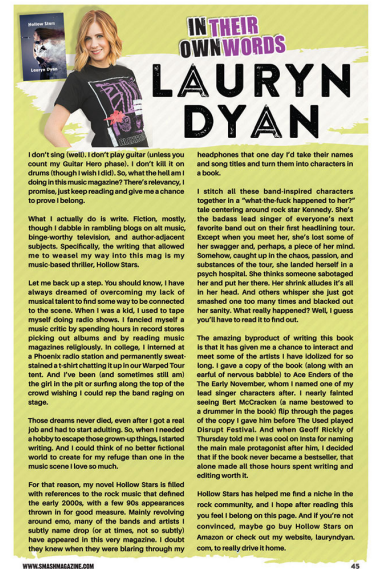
Hollow Stars

Lauryn Dyan

IN THEIR OWN WORDS

LAURYN DYAN

I don't sing (well). I don't play guitar (unless you count my Guitar Hero phase). I don't kill it on drums (though I wish I did). So, what the hell am I doing in this music magazine? There's relevancy, I promise, just keep reading and give me a chance to prove I belong.

What I actually do is write. Fiction, mostly, though I dabble in rambling blogs on alt music, binge-worthy television, and author-adjacent subjects. Specifically, the writing that allowed me to weasel my way into this mag is my music-based thriller, Hollow Stars.

Let me back up a step. You should know, I have always dreamed of overcoming my lack of musical talent to find some way to be connected to the scene. When I was a kid, I used to tape myself doing radio shows. I fancied myself a music critic by spending hours in record stores picking out albums and by reading music magazines religiously. In college, I interned at a Phoenix radio station and permanently sweat-stained a t-shirt chatting it up in our Warped Tour tent. And I've been (and sometimes still am) the girl in the pit or surfing along the top of the crowd wishing I could rep the band raging on stage.

Those dreams never died, even after I got a real job and had to start adulting. So, when I needed a hobby to escape those grown-up things, I started writing. And I could think of no better fictional world to create for my refuge than one in the music scene I love so much.

For that reason, my novel Hollow Stars is filled with references to the rock music that defined the early 2000s, with a few 90s appearances thrown in for good measure. Mainly revolving around emo, many of the bands and artists I subtly name drop (or at times, not so subtly) have appeared in this very magazine. I doubt they knew when they were blaring through my headphones that one day I'd take their names and song titles and turn them into characters in a book.

I stitch all these band-inspired characters together in a "what-the-fuck happened to her?" tale centering around rock star Kennedy. She's the badass lead singer of everyone's next favorite band out on their first headlining tour. Except when you meet her, she's lost some of her swagger and, perhaps, a piece of her mind. Somehow, caught up in the chaos, passion, and substances of the tour, she landed herself in a psych hospital. She thinks someone sabotaged her and put her there. Her shrink alludes it's all in her head. And others whisper she just got smashed one too many times and blacked out her sanity. What really happened? Well, I guess you'll have to read it to find out.

The amazing byproduct of writing this book is that it has given me a chance to interact and meet some of the artists I have idolized for so long. I gave a copy of the book (along with an earful of nervous babble) to Ace Enders of the The Early November, whom I named one of my lead singer characters after. I nearly fainted seeing Bert McCracken (a name bestowed to a drummer in the book) flip through the pages of the copy I gave him before The Used played Disrupt Festival. And when Geoff Rickly of Thursday told me I was cool on Insta for naming the main male protagonist after him, I decided that if the book never became a bestseller, that alone made all those hours spent writing and editing worth it.

Hollow Stars has helped me find a niche in the rock community, and I hope after reading this you feel I belong on this page. And if you're not convinced, maybe go buy Hollow Stars on Amazon or check out my website, laurynDyan.com, to really drive it home.

WWW.SMASHMAGAZINE.COM

45